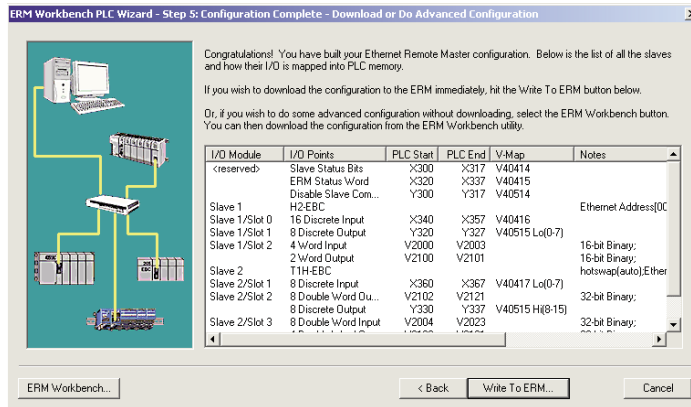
ERM Workbench PLC Wizard - Step 5: Configuration Complete - Download or Do Advanced Configuration

Congratulations! You have built your Ethernet Remote Master configuration. Below is the list of all the slaves and how their I/O is mapped into PLC memory.

If you wish to download the configuration to the ERM immediately, hit the Write To ERM button below.

Or, if you wish to do some advanced configuration without downloading, select the ERM Workbench button. You can then download the configuration from the ERM Workbench utility.

| I/O Module | I/O Points | PLC Start | PLC End | V-Map | Notes |
|---|---|---|---|---|---|
| <reserved> | Slave Status Bits | X300 | X317 | V40414 | |
| | ERM Status Word | X320 | X337 | V40415 | |
| | Disable Slave Com... | Y300 | Y317 | V40514 | |
| Slave 1 | H2-EBC | | | | Ethernet Address[0C |
| Slave 1/Slot 0 | 16 Discrete Input | X340 | X357 | V40416 | |
| Slave 1/Slot 1 | 8 Discrete Output | Y320 | Y327 | V40515 Lo(0-7) | |
| Slave 1/Slot 2 | 4 Word Input | V2000 | V2003 | | 16-bit Binary; |
| | 2 Word Output | V2100 | V2101 | | 16-bit Binary; |
| Slave 2 | T1H-EBC | | | | hotswap(auto);Ether |
| Slave 2/Slot 1 | 8 Discrete Input | X360 | X367 | V40417 Lo(0-7) | |
| Slave 2/Slot 2 | 8 Double Word Ou... | V2102 | V2121 | | 32-bit Binary; |
| | 8 Discrete Output | Y330 | Y337 | V40515 Hi(8-15) | |
| Slave 2/Slot 3 | 8 Double Word Input | V2004 | V2023 | | 32-bit Binary; |
| | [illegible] | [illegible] | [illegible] | | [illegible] |

ERM Workbench...

< Back

Write To ERM...

Cancel